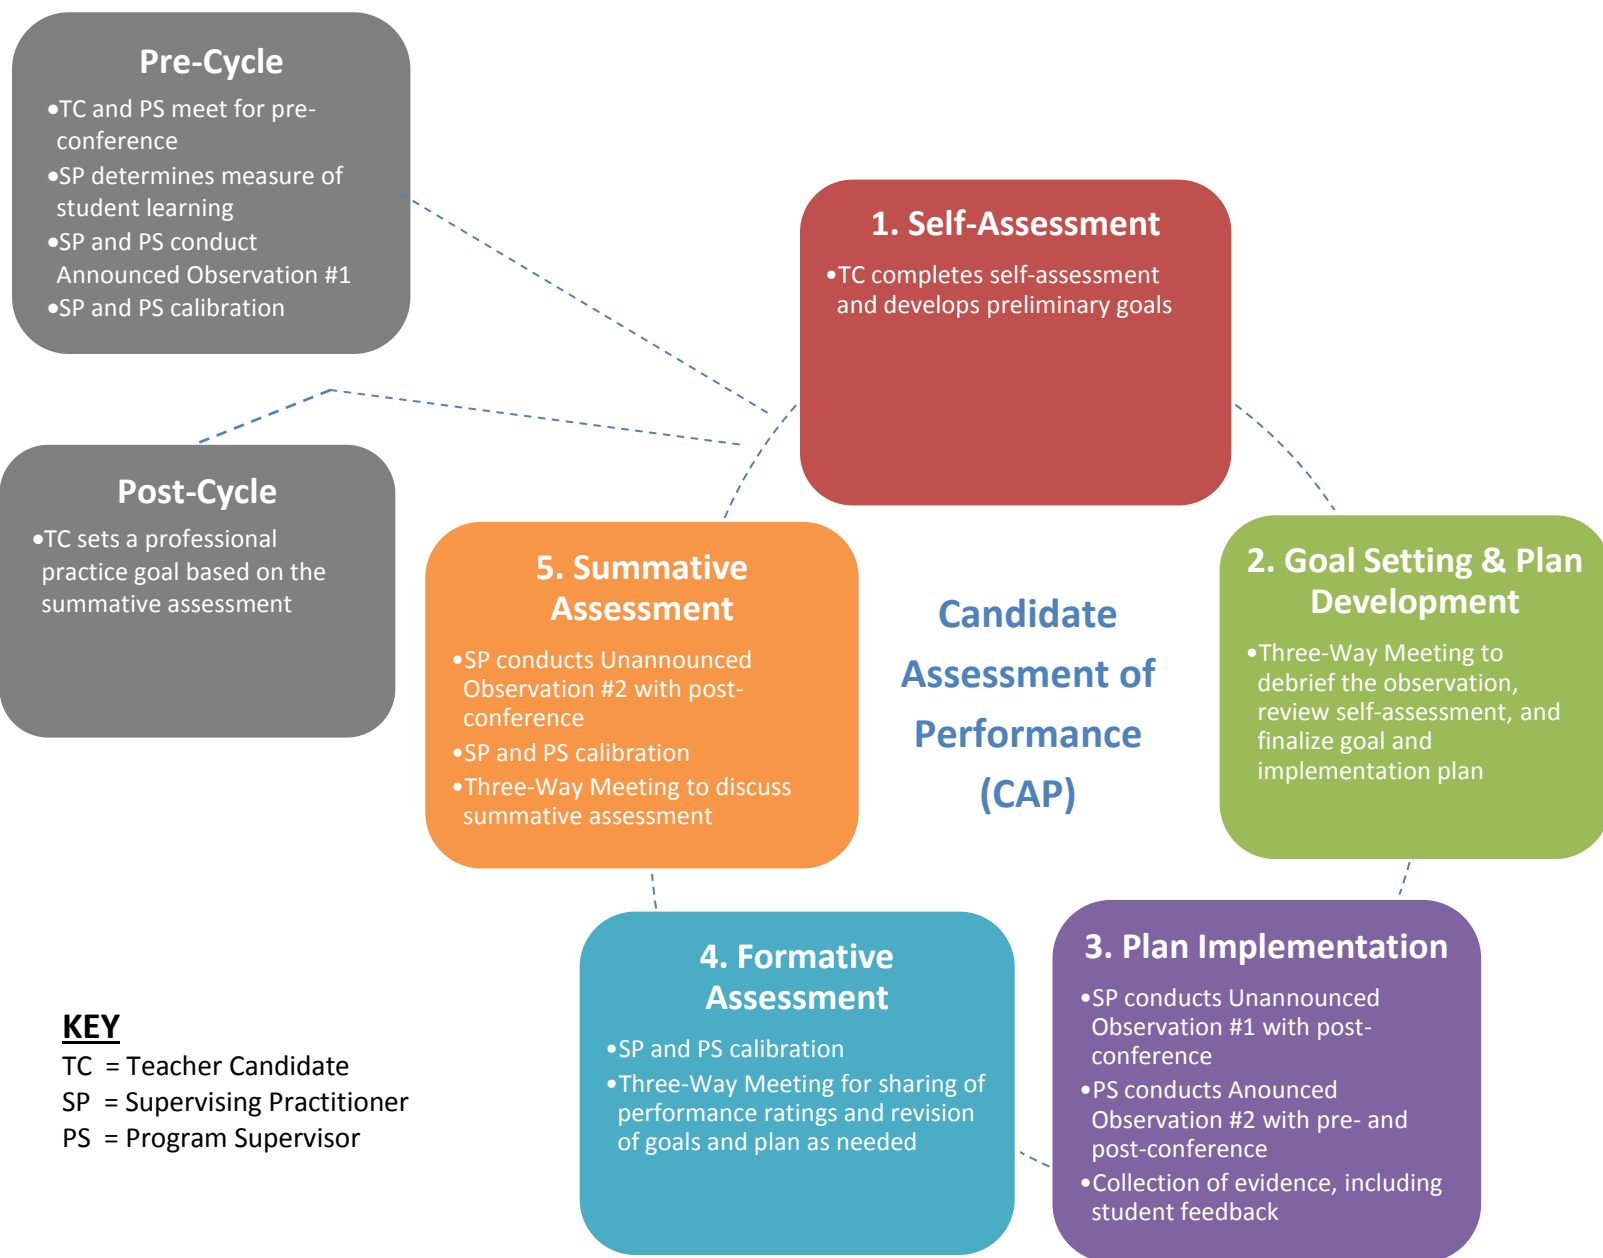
Pre-Cycle

•TC and PS meet for pre-conference
•SP determines measure of student learning
•SP and PS conduct Announced Observation #1
•SP and PS calibration

1. Self-Assessment

•TC completes self-assessment and develops preliminary goals

Post-Cycle

•TC sets a professional practice goal based on the summative assessment

5. Summative Assessment

•SP conducts Unannounced Observation #2 with post-conference
•SP and PS calibration
•Three-Way Meeting to discuss summative assessment

Candidate Assessment of Performance (CAP)

2. Goal Setting & Plan Development

•Three-Way Meeting to debrief the observation, review self-assessment, and finalize goal and implementation plan

4. Formative Assessment

•SP and PS calibration
•Three-Way Meeting for sharing of performance ratings and revision of goals and plan as needed

3. Plan Implementation

•SP conducts Unannounced Observation #1 with post-conference
•PS conducts Anounced Observation #2 with pre- and post-conference
•Collection of evidence, including student feedback

KEY
TC = Teacher Candidate
SP = Supervising Practitioner
PS = Program Supervisor